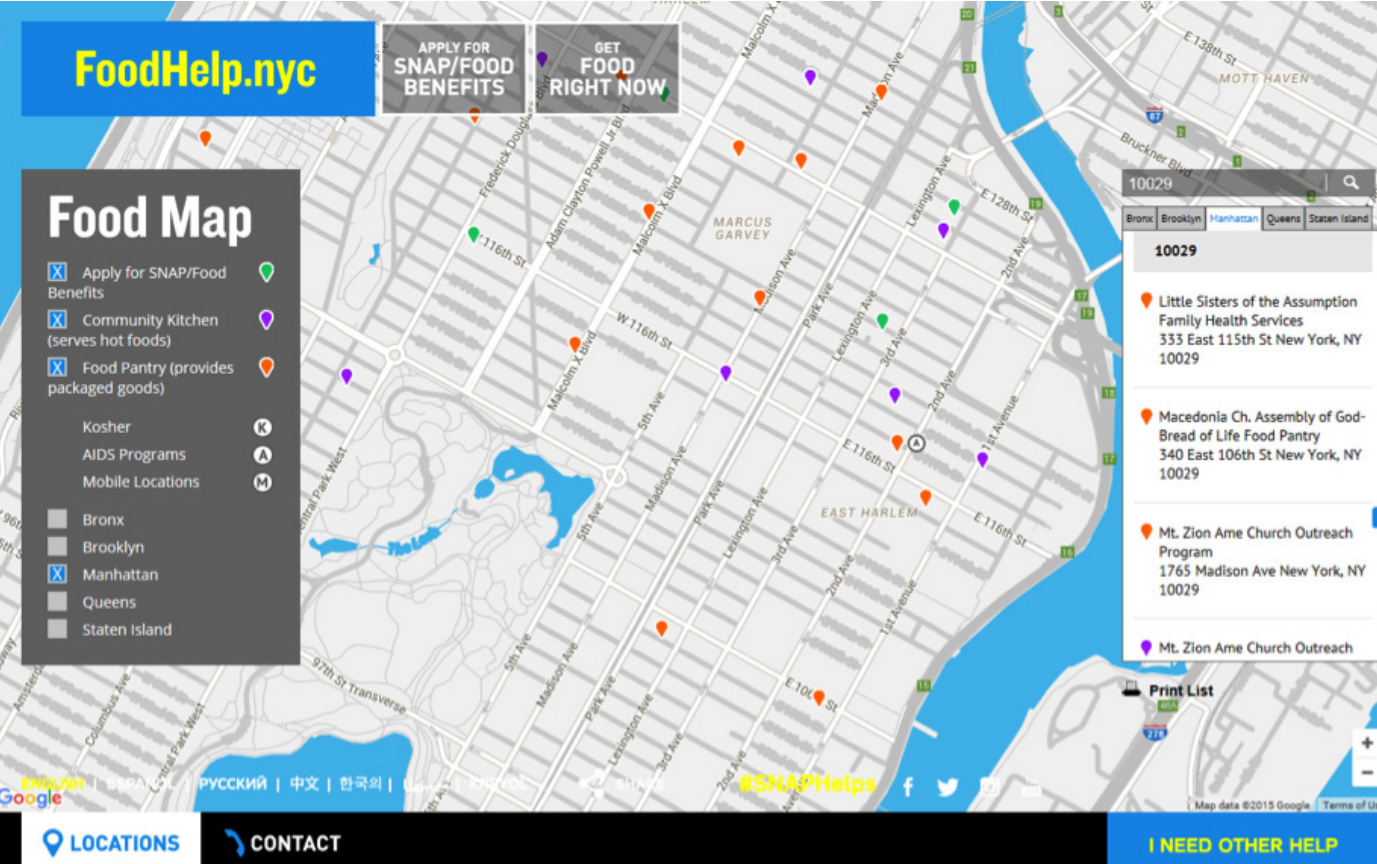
FoodHelp.nyc

APPLY FOR SNAP/FOOD BENEFITS

GET FOOD RIGHT NOW

Food Map

Apply for SNAP/Food Benefits

Community Kitchen (serves hot foods)

Food Pantry (provides packaged goods)

Kosher K

AIDS Programs A

Mobile Locations M

Bronx

Brooklyn

Manhattan

Queens

Staten Island

10029

Bronx | Brooklyn | Manhattan | Queens | Staten Island

10029

Little Sisters of the Assumption Family Health Services
333 East 115th St New York, NY 10029

Macedonia Ch. Assembly of God-Bread of Life Food Pantry
340 East 106th St New York, NY 10029

Mt. Zion Ame Church Outreach Program
1765 Madison Ave New York, NY 10029

Mt. Zion Ame Church Outreach

Print List

MOTT HAVEN
E 138th St
Bruckner Blvd
E 128th St
MARCUS GARVEY
EAST HARLEM
W 116th St
E 116th St
Malcolm X Blvd
Adam Clayton Powell Jr Blvd
Frederick Douglass Blvd
Madison Ave
Park Ave
Lexington Ave
3rd Ave
2nd Ave
1st Ave
1st Avenue
5th Ave
Central Park West
Columbus Ave
97th St Transverse
The Lake
E 10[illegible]

ENGLISH | ESPAÑOL | РУССКИЙ | 中文 | 한국어 | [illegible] | KREYOL   SHARE   #SNAPHelps

Google
Map data ©2015 Google   Terms of U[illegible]

LOCATIONS   CONTACT   I NEED OTHER HELP